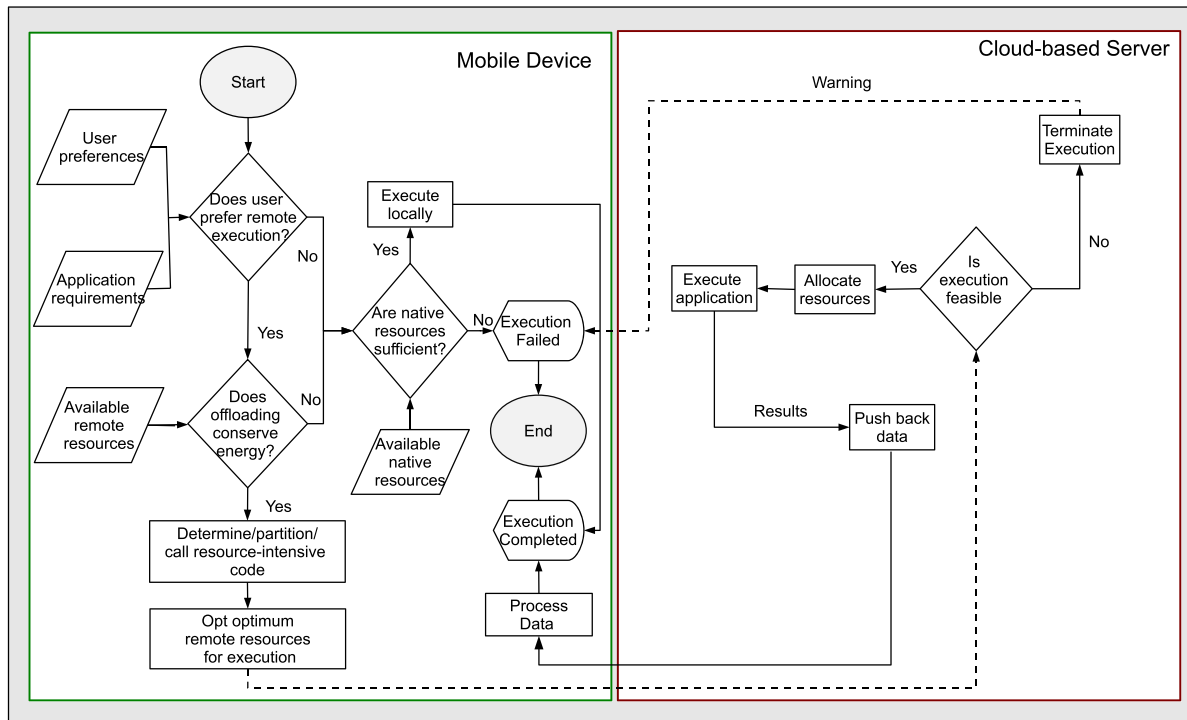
Mobile Device

Start

User preferences

Application requirements

Does user prefer remote execution?

No

Yes

Available remote resources

Does offloading conserve energy?

No

Yes

Determine/partition/ call resource-intensive code

Opt optimum remote resources for execution

Execute locally

Yes

Are native resources sufficient?

No

Available native resources

Execution Failed

End

Execution Completed

Process Data

Cloud-based Server

Warning

Terminate Execution

No

Is execution feasible

Yes

Allocate resources

Execute application

Results

Push back data